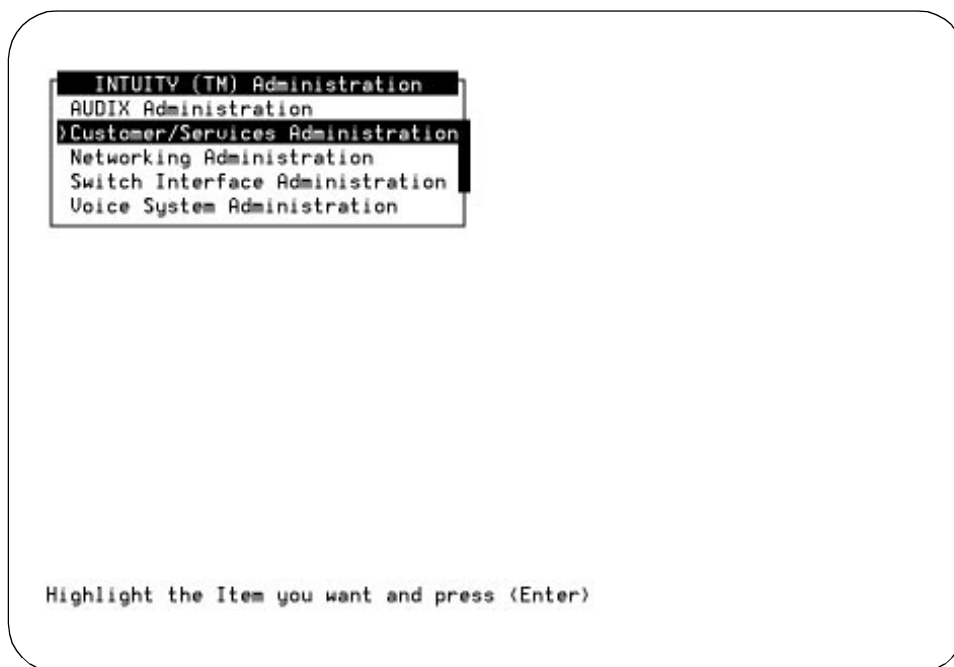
INTUITY (TM) Administration
AUDIX Administration
>Customer/Services Administration
Networking Administration
Switch Interface Administration
Voice System Administration

Highlight the Item you want and press <Enter>